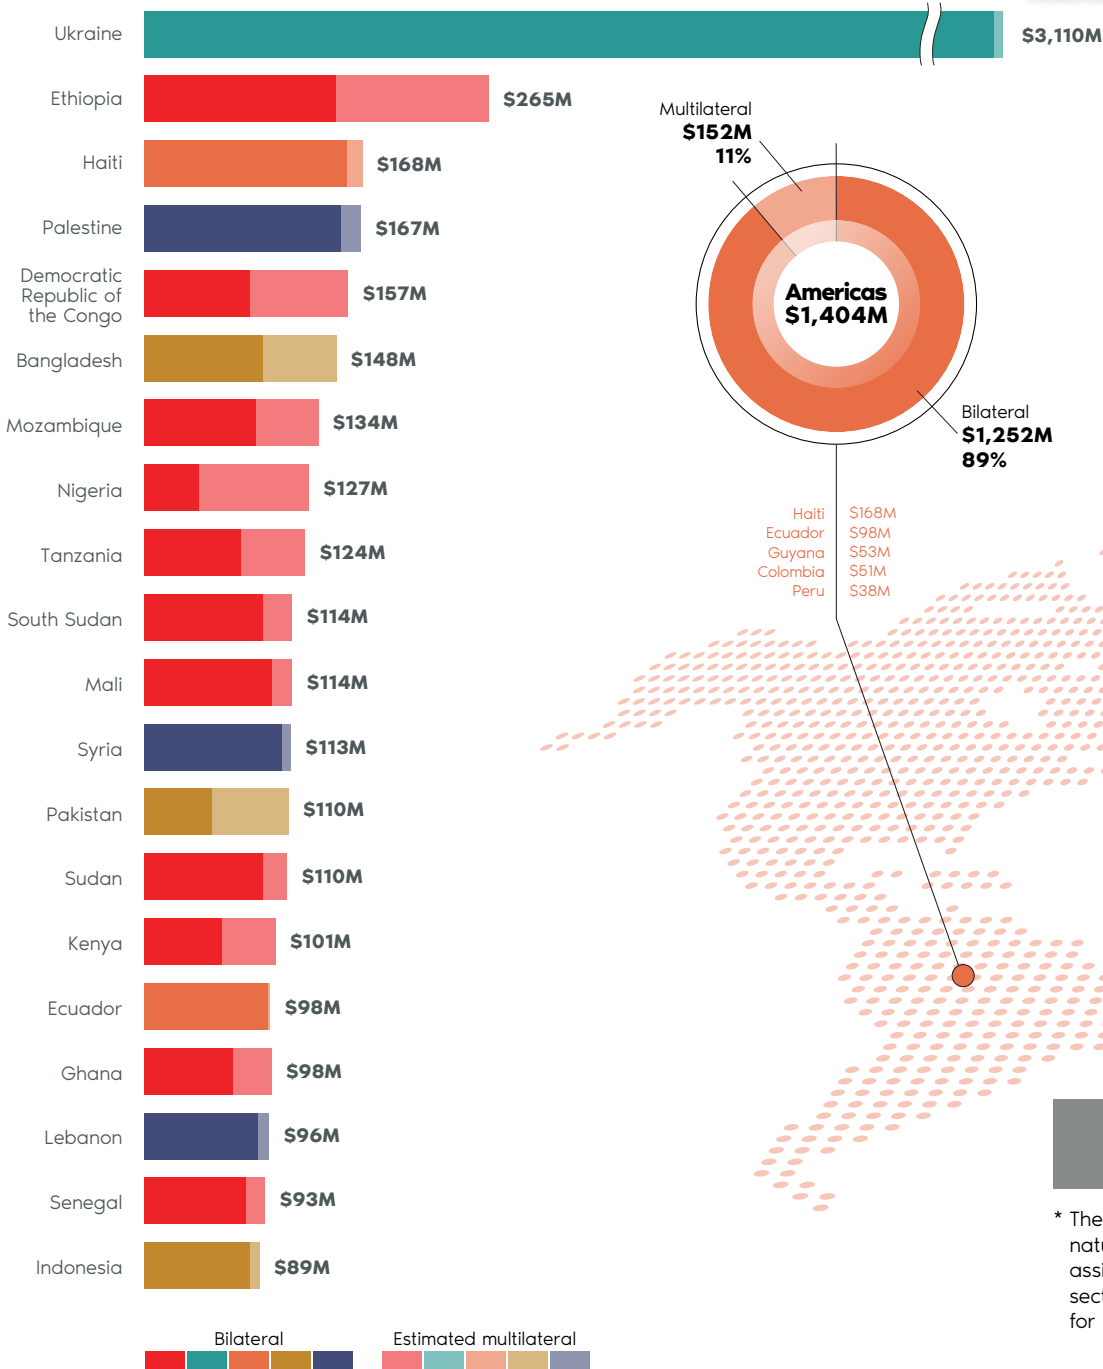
Ukraine $3,110M
Ethiopia $265M
Haiti $168M
Palestine $167M
Democratic Republic of the Congo $157M
Bangladesh $148M
Mozambique $134M
Nigeria $127M
Tanzania $124M
South Sudan $114M
Mali $114M
Syria $113M
Pakistan $110M
Sudan $110M
Kenya $101M
Ecuador $98M
Ghana $98M
Lebanon $96M
Senegal $93M
Indonesia $89M

Bilateral
Estimated multilateral

Multilateral
$152M
11%

Americas
$1,404M

Bilateral
$1,252M
89%

| | |
|---|---|
| Haiti | $168M |
| Ecuador | $98M |
| Guyana | $53M |
| Colombia | $51M |
| Peru | $38M |

* The
natu
assi
sect
for